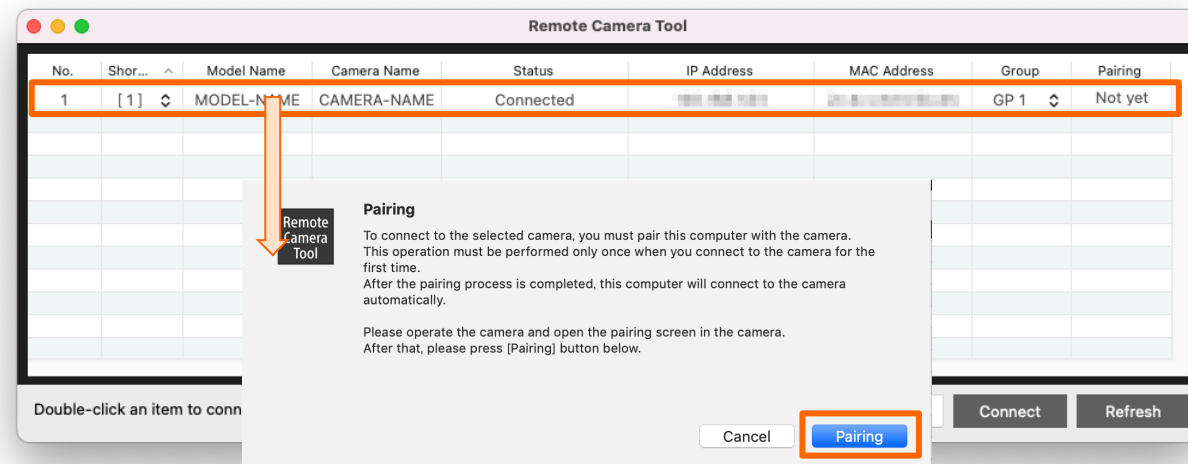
Remote Camera Tool

| No. | Shor... | Model Name | Camera Name | Status | IP Address | MAC Address | Group | Pairing |
|---|---|---|---|---|---|---|---|---|
| 1 | [1] | MODEL-NAME | CAMERA-NAME | Connected | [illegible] | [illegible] | GP 1 | Not yet |

Remote Camera Tool

Pairing

To connect to the selected camera, you must pair this computer with the camera. This operation must be performed only once when you connect to the camera for the first time.
After the pairing process is completed, this computer will connect to the camera automatically.

Please operate the camera and open the pairing screen in the camera.
After that, please press [Pairing] button below.

Cancel
Pairing

Double-click an item to conn

Connect
Refresh